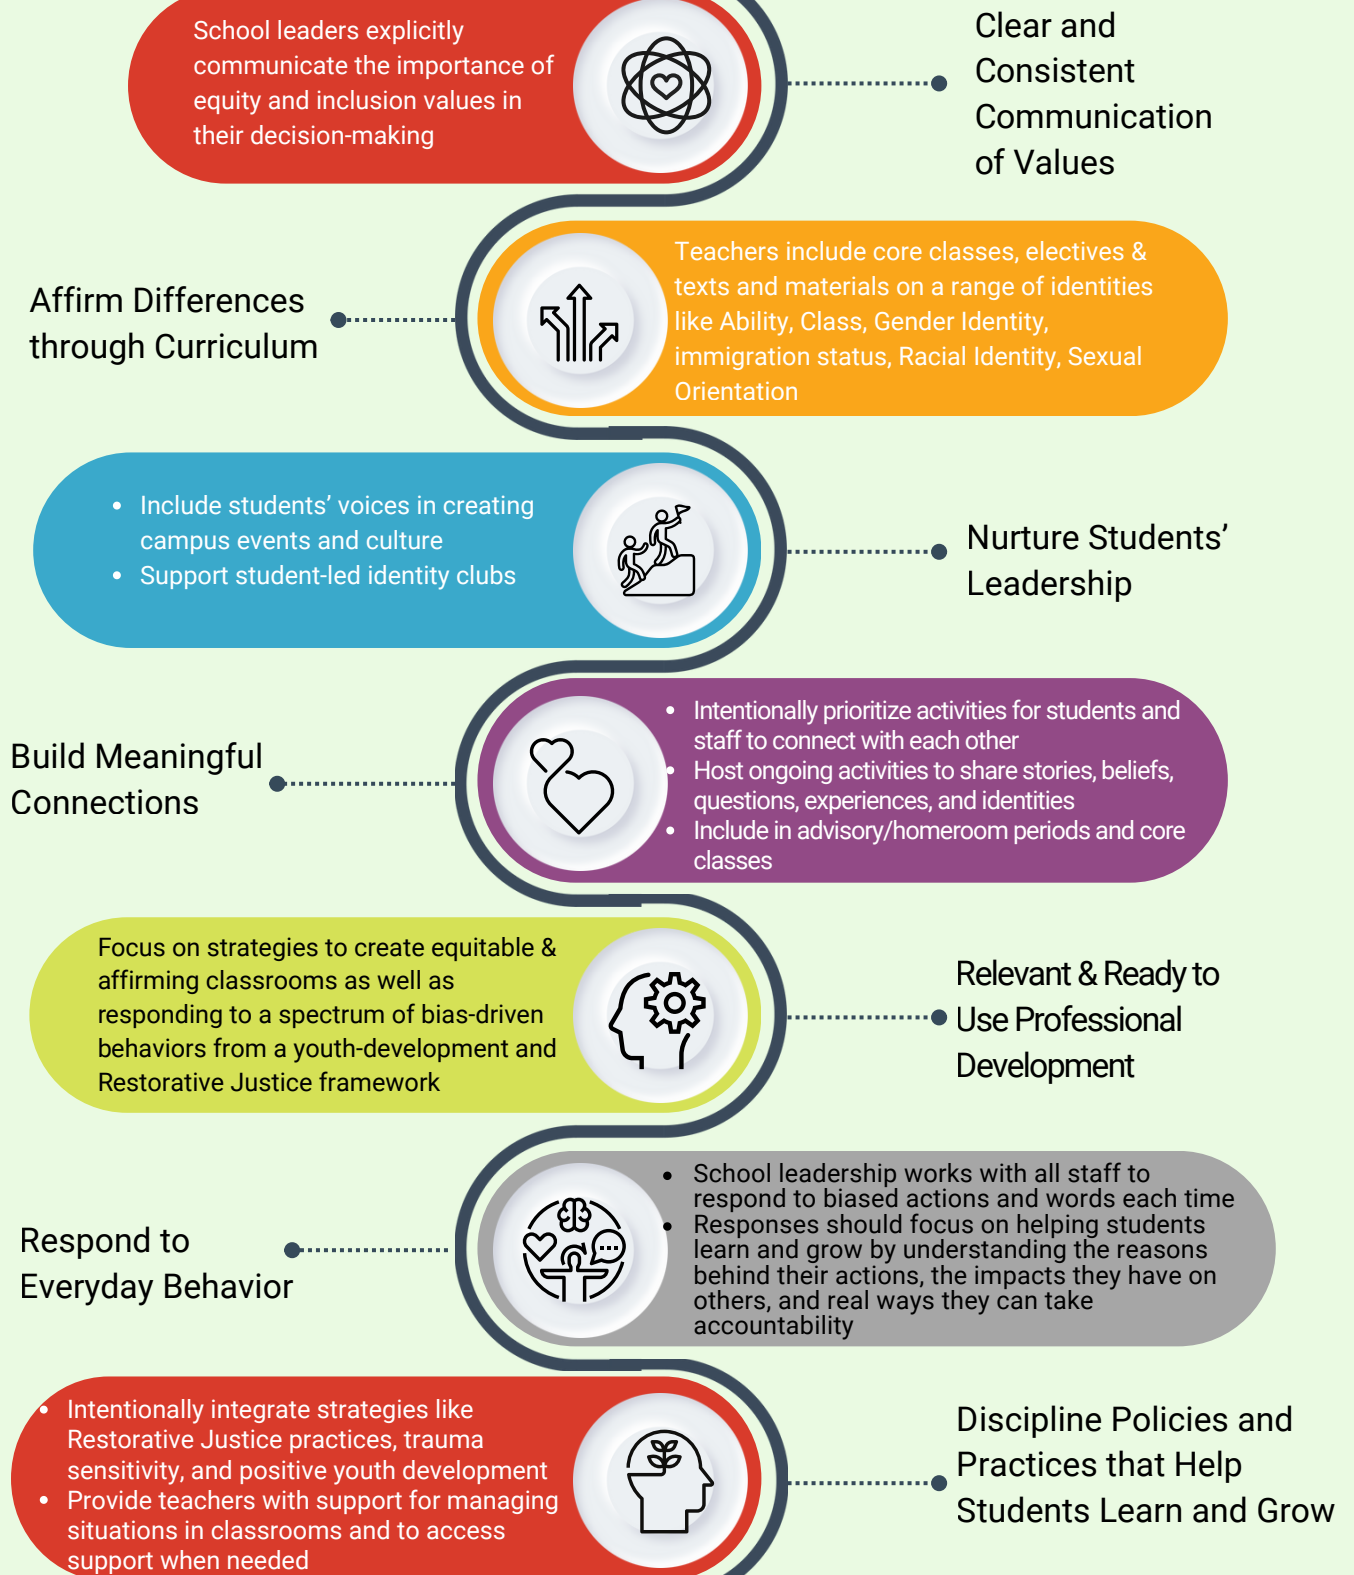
School leaders explicitly communicate the importance of equity and inclusion values in their decision-making

Clear and Consistent Communication of Values

Affirm Differences through Curriculum

Teachers include core classes, electives & texts and materials on a range of identities like Ability, Class, Gender Identity, immigration status, Racial Identity, Sexual Orientation

- Include students' voices in creating campus events and culture
- Support student-led identity clubs

Nurture Students' Leadership

Build Meaningful Connections

- Intentionally prioritize activities for students and staff to connect with each other
- Host ongoing activities to share stories, beliefs, questions, experiences, and identities
- Include in advisory/homeroom periods and core classes

Focus on strategies to create equitable & affirming classrooms as well as responding to a spectrum of bias-driven behaviors from a youth-development and Restorative Justice framework

Relevant & Ready to Use Professional Development

Respond to Everyday Behavior

- School leadership works with all staff to respond to biased actions and words each time
- Responses should focus on helping students learn and grow by understanding the reasons behind their actions, the impacts they have on others, and real ways they can take accountability

- Intentionally integrate strategies like Restorative Justice practices, trauma sensitivity, and positive youth development
- Provide teachers with support for managing situations in classrooms and to access support when needed

Discipline Policies and Practices that Help Students Learn and Grow